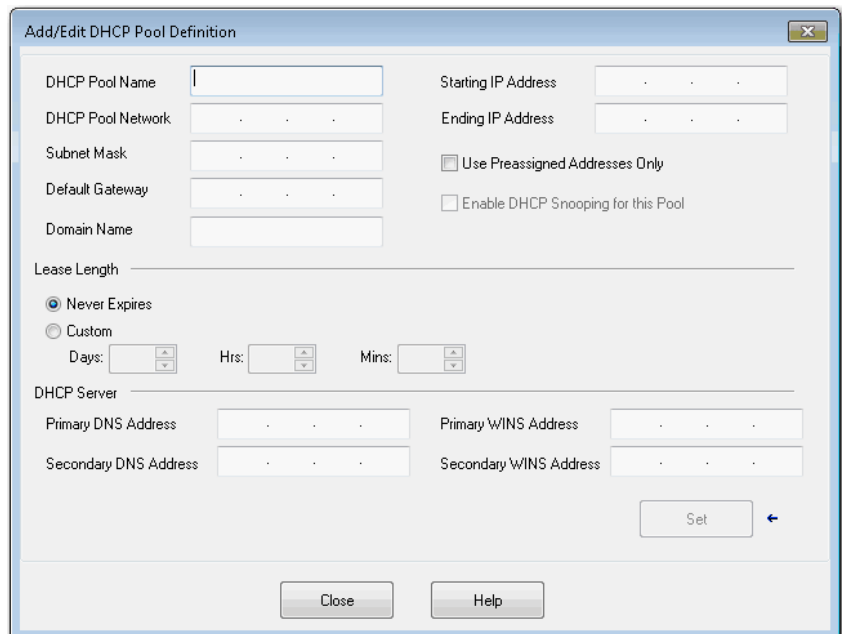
Add/Edit DHCP Pool Definition

DHCP Pool Name
DHCP Pool Network . . .
Subnet Mask . . .
Default Gateway . . .
Domain Name

Starting IP Address . . .
Ending IP Address . . .
Use Preassigned Addresses Only
Enable DHCP Snooping for this Pool

Lease Length
Never Expires
Custom
Days: Hrs: Mins:

DHCP Server
Primary DNS Address . . .
Secondary DNS Address . . .
Primary WINS Address . . .
Secondary WINS Address . . .

Set

Close
Help